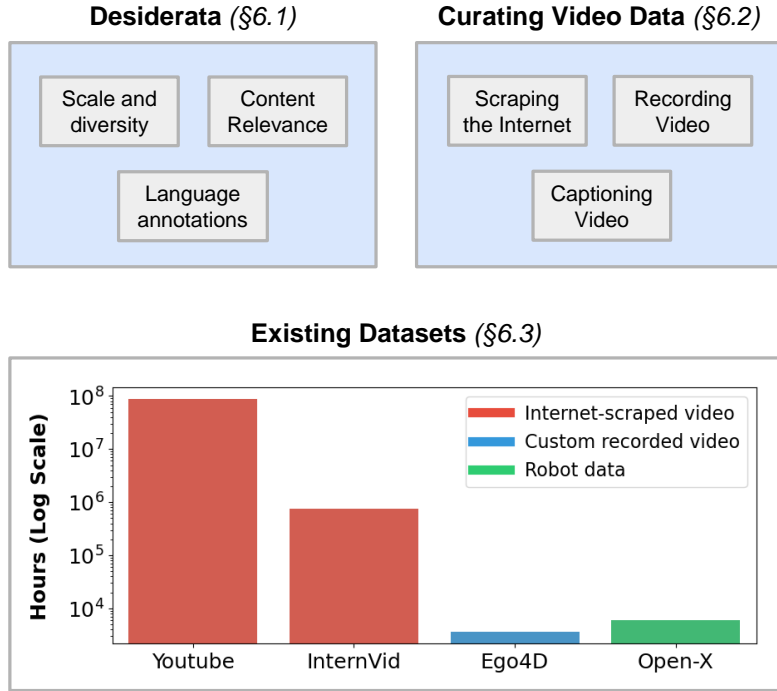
**Desiderata** *(§6.1)*

Scale and diversity

Content Relevance

Language annotations

**Curating Video Data** *(§6.2)*

Scraping the Internet

Recording Video

Captioning Video

**Existing Datasets** *(§6.3)*

Hours (Log Scale)

$10^8$
$10^7$
$10^6$
$10^5$
$10^4$

Internet-scraped video
Custom recorded video
Robot data

Youtube
InternVid
Ego4D
Open-X